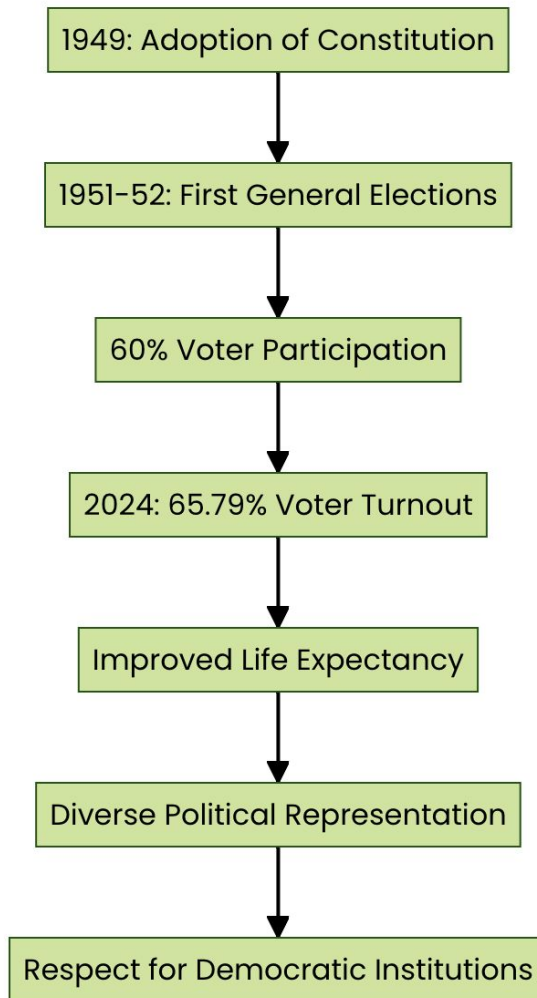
1949: Adoption of Constitution

1951-52: First General Elections

60% Voter Participation

2024: 65.79% Voter Turnout

Improved Life Expectancy

Diverse Political Representation

Respect for Democratic Institutions